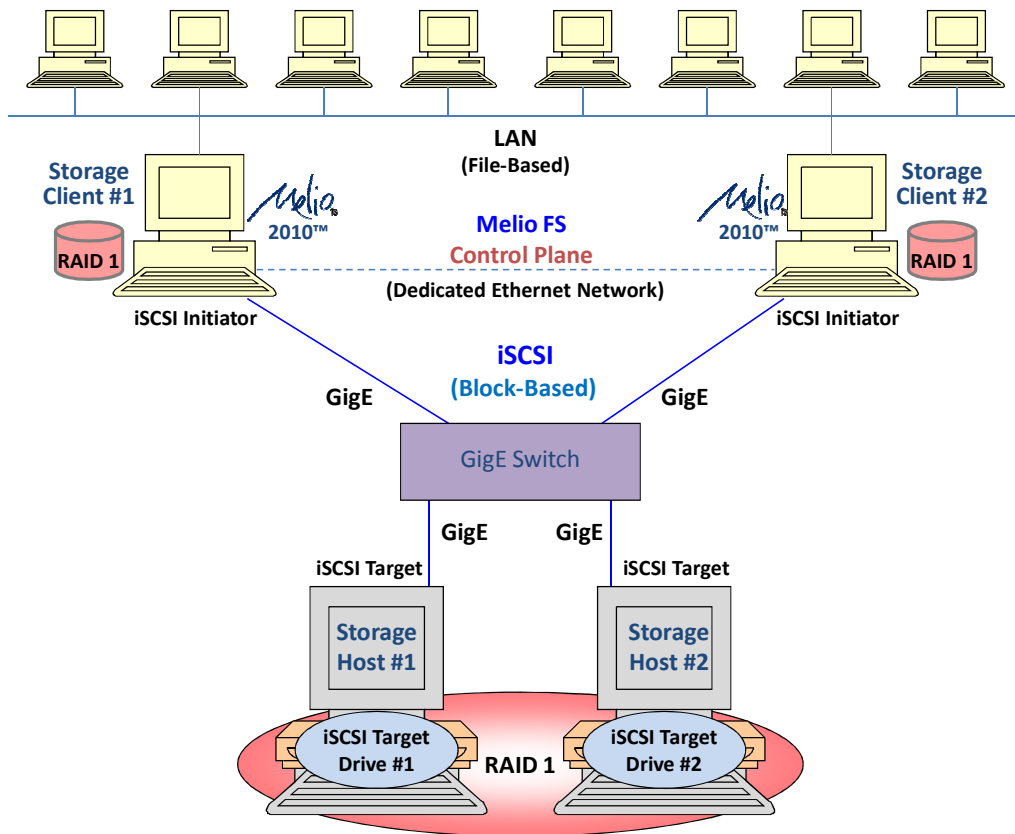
LAN
(File-Based)

Storage Client #1

Melio 2010™

RAID 1

iSCSI Initiator

Melio FS
Control Plane
(Dedicated Ethernet Network)

Storage Client #2

Melio 2010™

RAID 1

iSCSI Initiator

iSCSI
(Block-Based)

GigE

GigE

GigE Switch

GigE

GigE

iSCSI Target

iSCSI Target

Storage Host #1

Storage Host #2

iSCSI Target Drive #1

RAID 1

iSCSI Target Drive #2